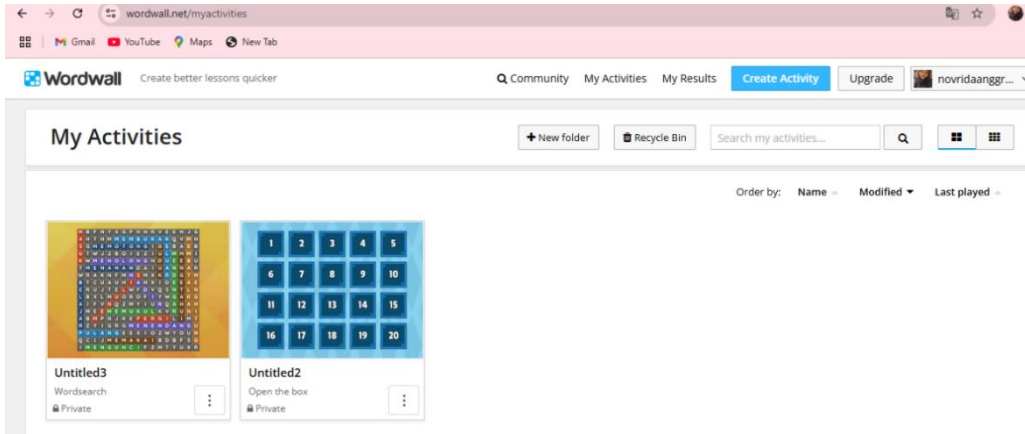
wordwall.net/myactivities

Gmail YouTube Maps New Tab

Wordwall Create better lessons quicker

Community My Activities My Results Create Activity Upgrade novridaanggr...

My Activities

+ New folder Recycle Bin Search my activities...

Order by: Name Modified Last played

| 1 | 2 | 3 | 4 | 5 |
|---|---|---|---|---|
| 6 | 7 | 8 | 9 | 10 |
| 11 | 12 | 13 | 14 | 15 |
| 16 | 17 | 18 | 19 | 20 |

Untitled3
Wordsearch
Private

Untitled2
Open the box
Private